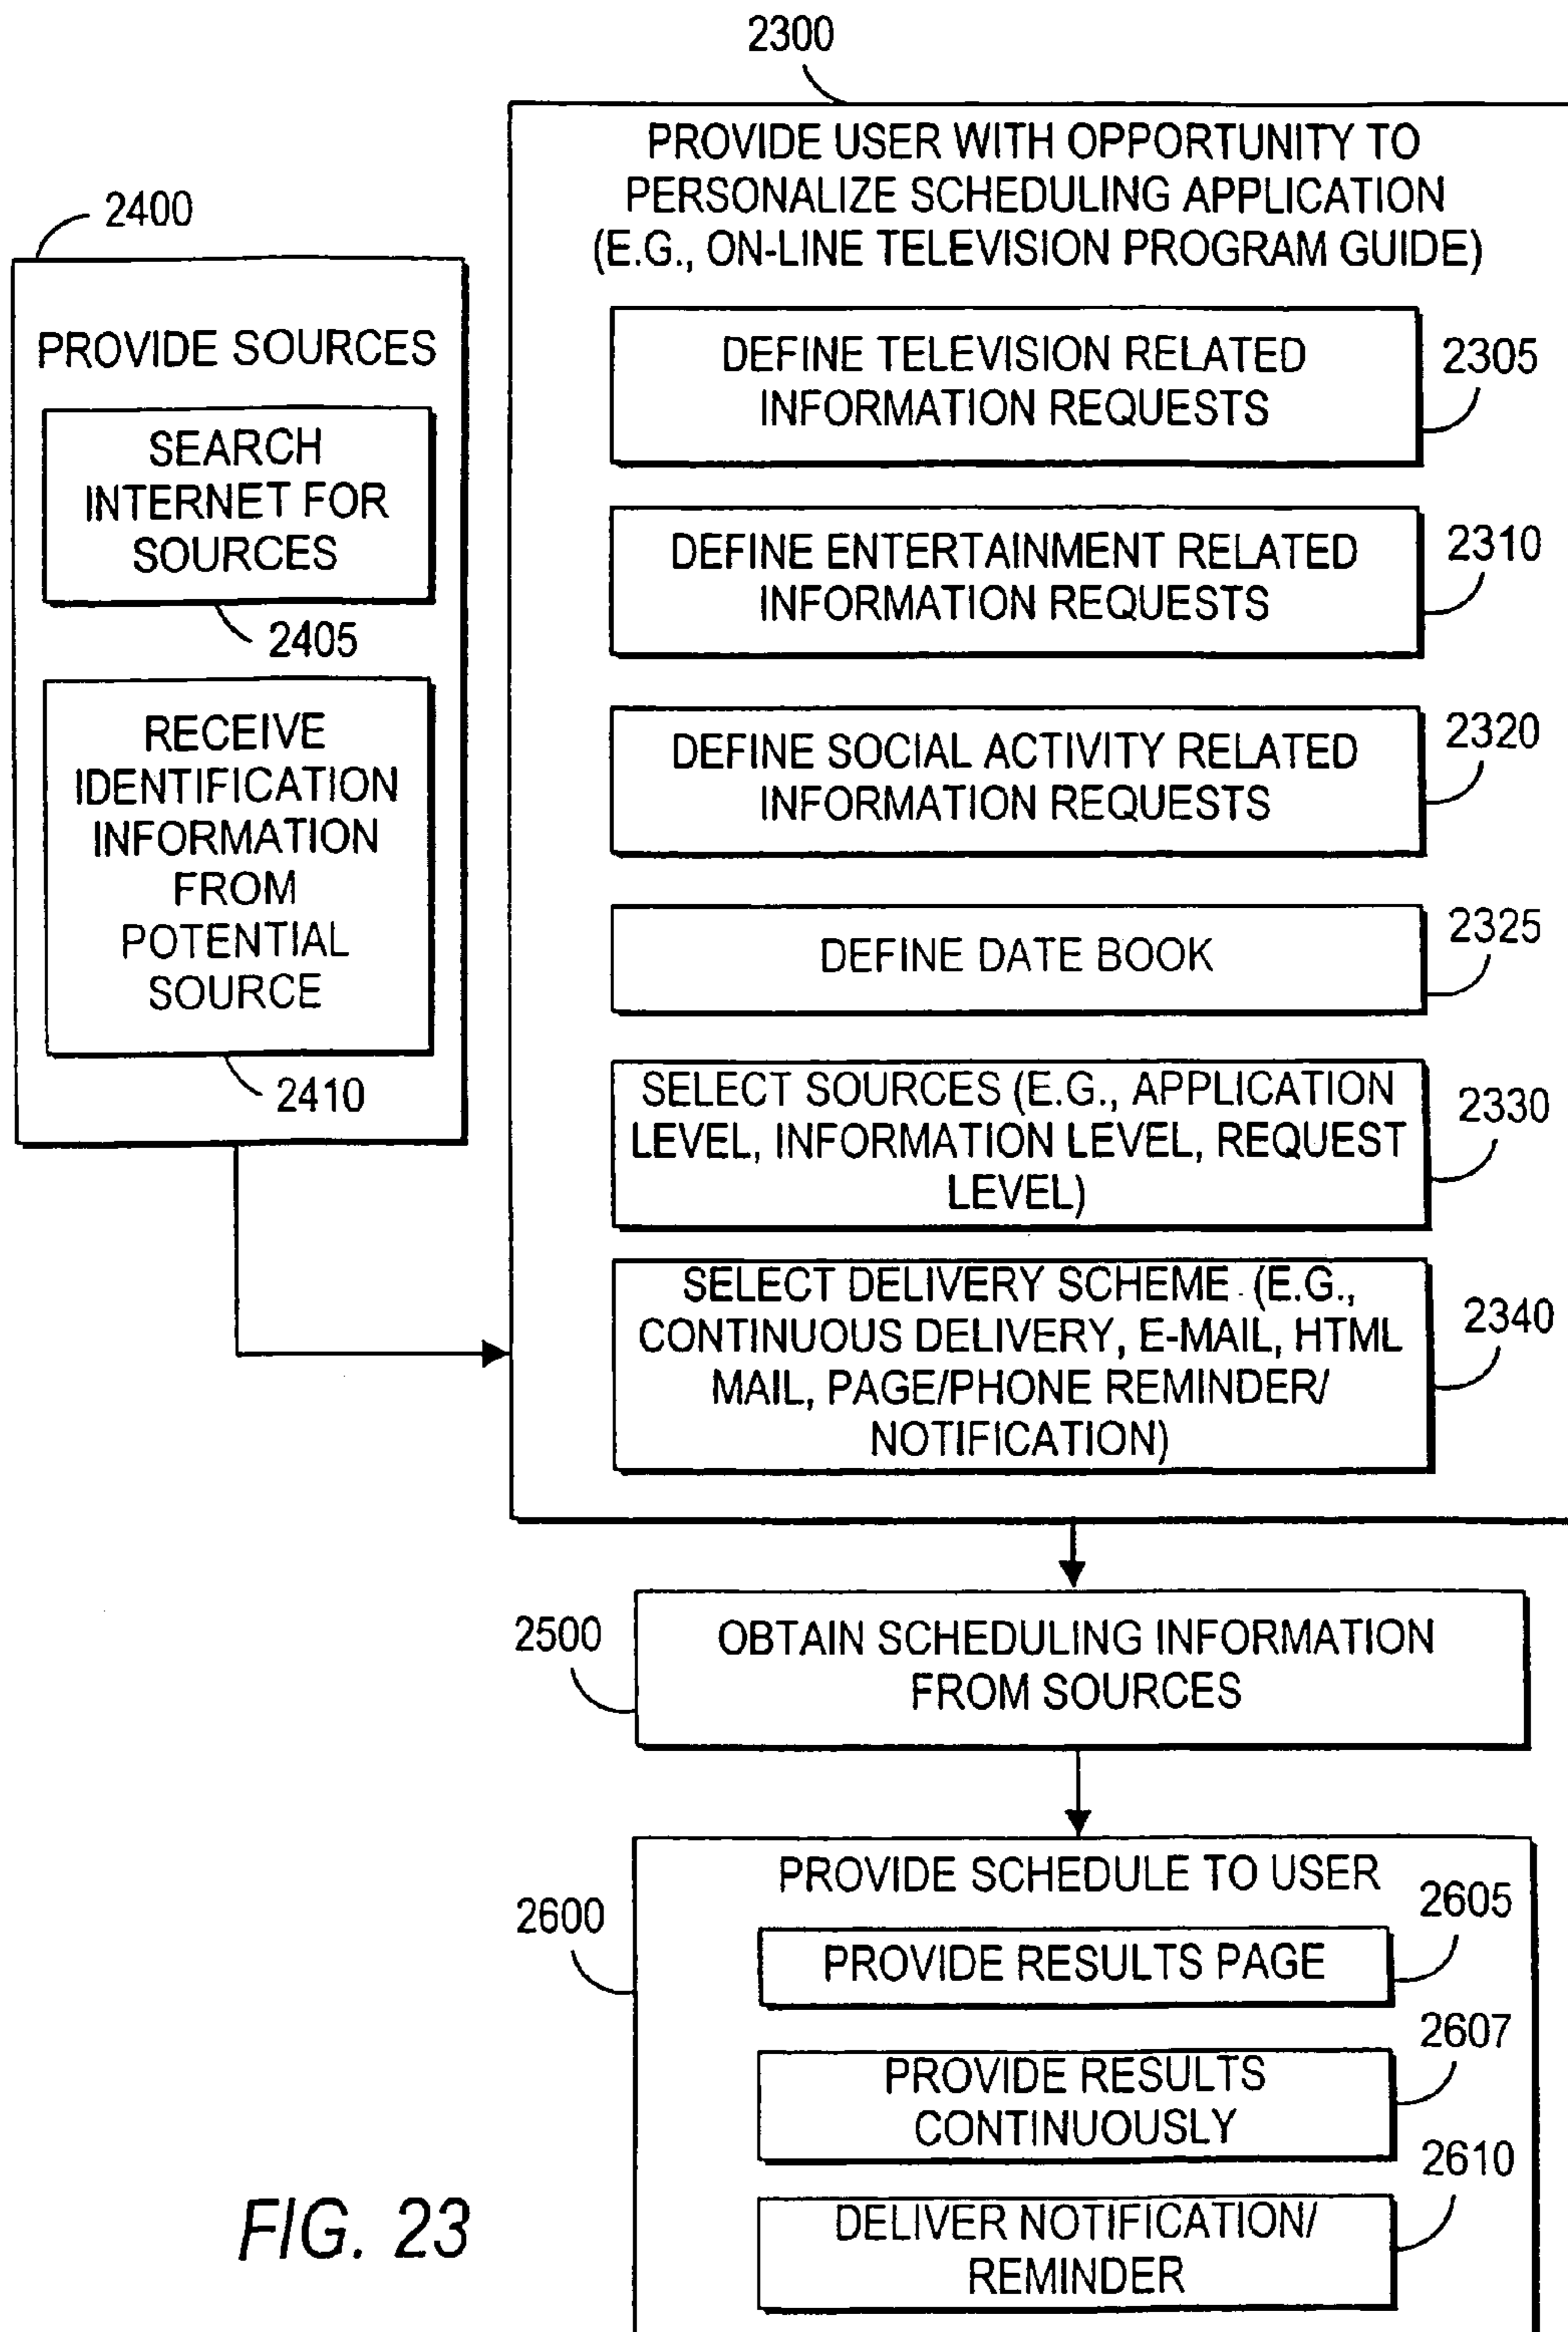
2300

PROVIDE USER WITH OPPORTUNITY TO PERSONALIZE SCHEDULING APPLICATION (E.G., ON-LINE TELEVISION PROGRAM GUIDE)

DEFINE TELEVISION RELATED INFORMATION REQUESTS

2305

DEFINE ENTERTAINMENT RELATED INFORMATION REQUESTS

2310

DEFINE SOCIAL ACTIVITY RELATED INFORMATION REQUESTS

2320

DEFINE DATE BOOK

2325

SELECT SOURCES (E.G., APPLICATION LEVEL, INFORMATION LEVEL, REQUEST LEVEL)

2330

SELECT DELIVERY SCHEME (E.G., CONTINUOUS DELIVERY, E-MAIL, HTML MAIL, PAGE/PHONE REMINDER/ NOTIFICATION)

2340

2400

PROVIDE SOURCES

SEARCH INTERNET FOR SOURCES

2405

RECEIVE IDENTIFICATION INFORMATION FROM POTENTIAL SOURCE

2410

2500

OBTAIN SCHEDULING INFORMATION FROM SOURCES

2600

PROVIDE SCHEDULE TO USER

2605

PROVIDE RESULTS PAGE

2607

PROVIDE RESULTS CONTINUOUSLY

2610

DELIVER NOTIFICATION/ REMINDER

FIG. 23